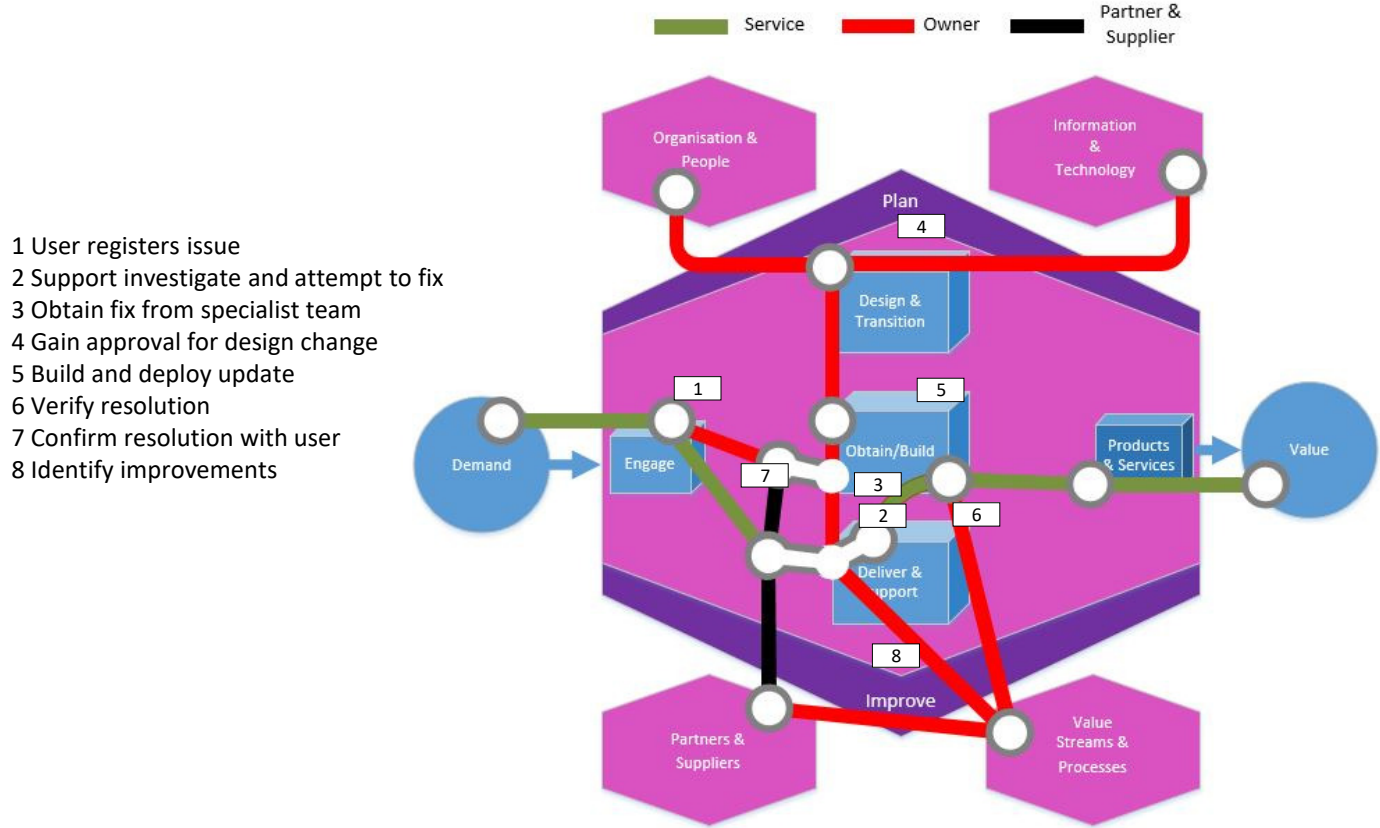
Service Owner Partner & Supplier

1 User registers issue
2 Support investigate and attempt to fix
3 Obtain fix from specialist team
4 Gain approval for design change
5 Build and deploy update
6 Verify resolution
7 Confirm resolution with user
8 Identify improvements

Organisation & People

Information & Technology

Plan

4

Design & Transition

1

5

Demand

Engage

Obtain/Build

Products & Services

Value

7

3

2

6

Deliver & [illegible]upport

8

Improve

Partners & Suppliers

Value Streams & Processes